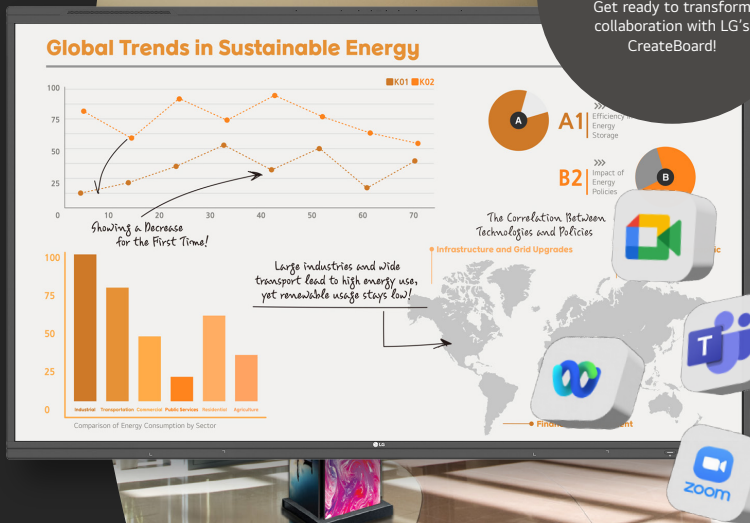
Get ready to transform collaboration with LG's CreateBoard!

Global Trends in Sustainable Energy

K01 K02

100
75
50
25
0

0 10 20 30 40 50 60 70

Showing a Decrease for the First Time!

A

A1 Efficiency Energy Storage

B2 Impact of Energy Policies

B

The Correlation Between Technologies and Policies

Infrastructure and Grid Upgrades

Large industries and wide transport lead to high energy use, yet renewable usage stays low!

100
75
50
25
0

Industrial Transportation Commercial Public Services Residential Agriculture

Comparison of Energy Consumption by Sector

Fina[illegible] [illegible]nt

LG

zoom